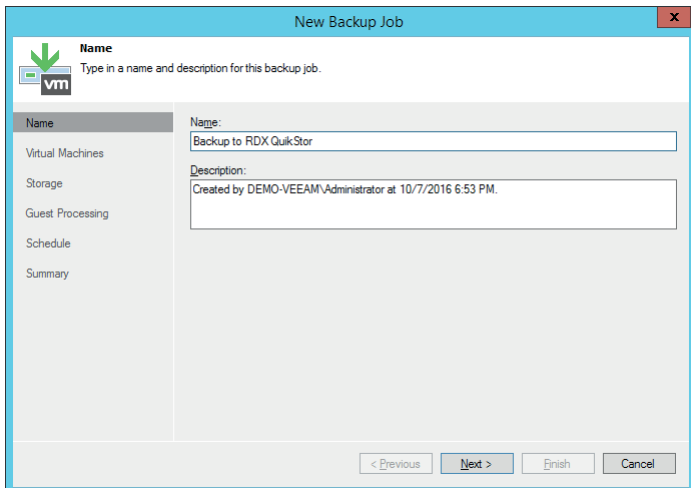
New Backup Job

vm

Name
Type in a name and description for this backup job.

Name
Virtual Machines
Storage
Guest Processing
Schedule
Summary

Name:
Backup to RDX QuikStor

Description:
Created by DEMO-VEEAM\Administrator at 10/7/2016 6:53 PM.

< Previous
Next >
Finish
Cancel